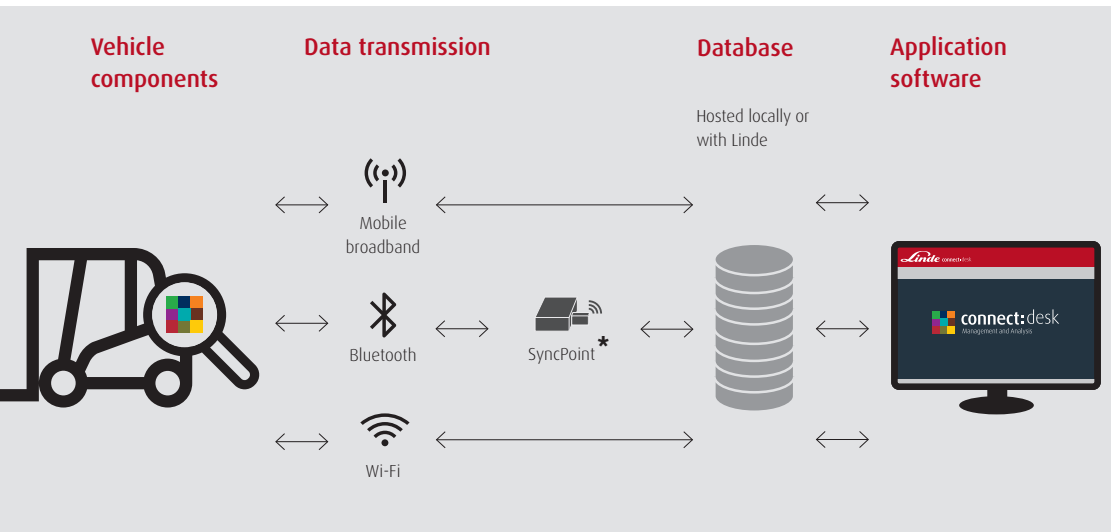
Vehicle components

Data transmission

Database

Application software

Hosted locally or with Linde

Mobile broadband

Bluetooth

SyncPoint*

Wi-Fi

Linde connect:desk

connect:desk
Management and Analysis